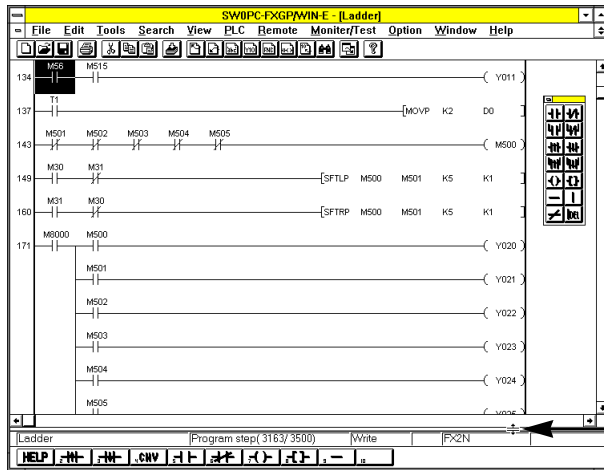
SW0PC-FXGP/WIN-E - [Ladder]

File Edit Tools Search View PLC Remote Moniter/Test Option Window Help

134 M56 M515 ( Y011 )

137 T1 [MOVP K2 D0 ]

143 M501 M502 M503 M504 M505 ( M500 )

149 M30 M31 [SFTLP M500 M501 K5 K1 ]

160 M31 M30 [SFTRP M500 M501 K5 K1 ]

171 M8000 M500 ( Y020 )

M501 ( Y021 )

M502 ( Y022 )

M503 ( Y023 )

M504 ( Y024 )

M505 ( Y025 )

Ladder | Program step( 3163/ 3500) | Write | FX2N

HELP